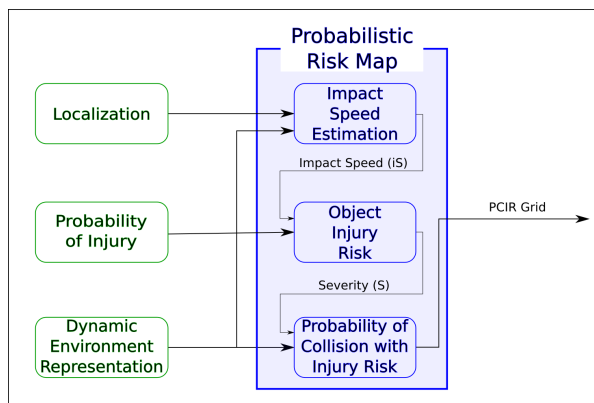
Probabilistic Risk Map

Localization

Probability of Injury

Dynamic Environment Representation

Impact Speed Estimation

Impact Speed (iS)

Object Injury Risk

Severity (S)

Probability of Collision with Injury Risk

PCIR Grid